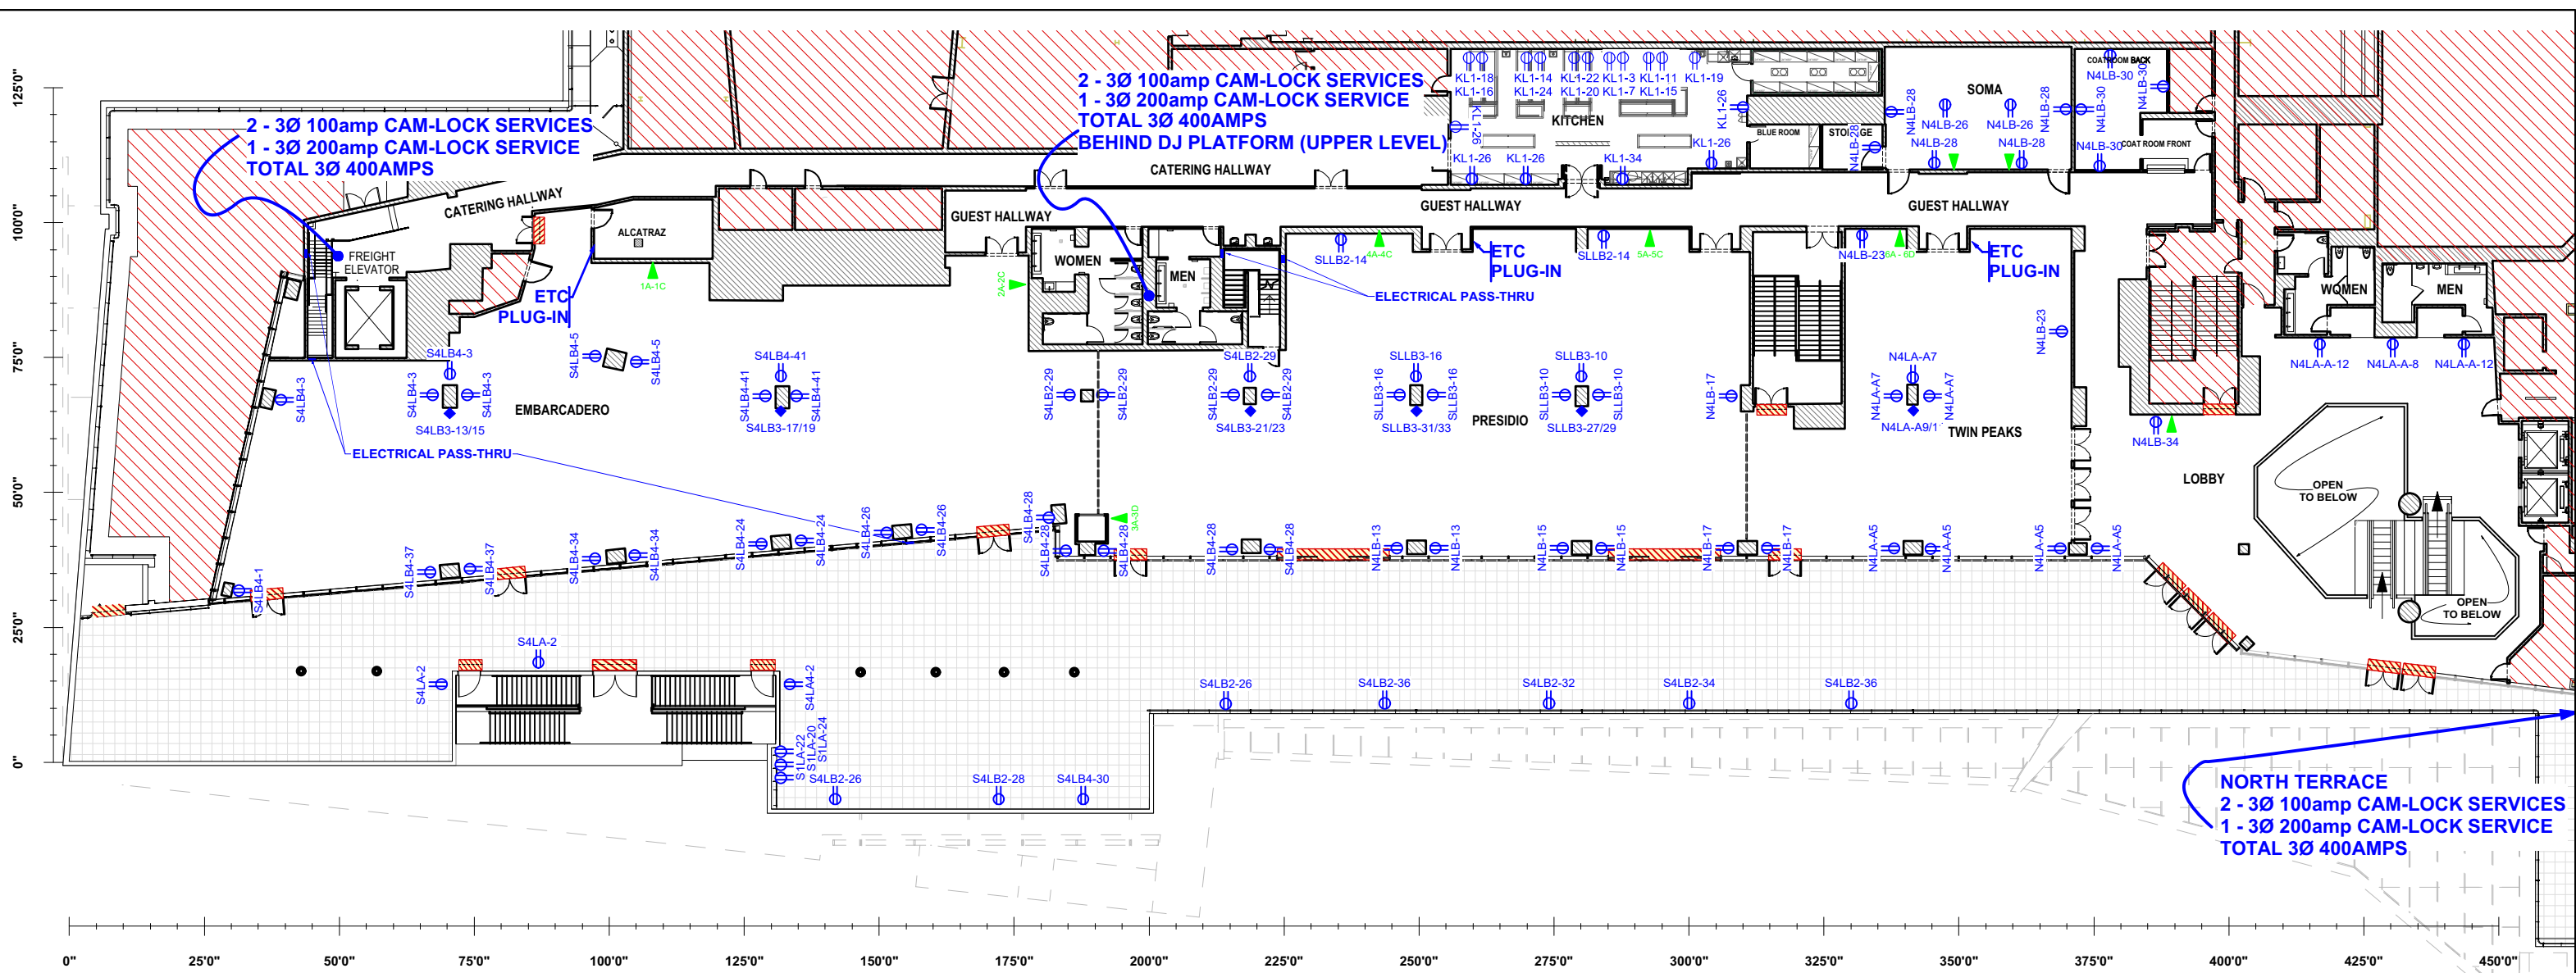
2 - 3Ø 100amp CAM-LOCK SERVICES
1 - 3Ø 200amp CAM-LOCK SERVICE
TOTAL 3Ø 400AMPS

2 - 3Ø 100amp CAM-LOCK SERVICES
1 - 3Ø 200amp CAM-LOCK SERVICE
TOTAL 3Ø 400AMPS
BEHIND DJ PLATFORM (UPPER LEVEL)

125'0"
100'0"
75'0"
50'0"
25'0"
0"

CATERING HALLWAY
FREIGHT ELEVATOR
ALCATRAZ
1A-1C
ETC PLUG-IN
GUEST HALLWAY
CATERING HALLWAY
WOMEN
MEN
2A-2C
KITCHEN
KL1-18 KL1-16 KL1-14 KL1-24 KL1-22 KL1-20 KL1-3 KL1-7 KL1-11 KL1-15 KL1-19
KL1-26 KL1-26 KL1-34 KL1-26 KL1-26
BLUE ROOM
STORAGE
SOMA
N4LB-26 N4LB-26 N4LB-28 N4LB-28 N4LB-28 N4LB-28
COAT ROOM BACK
N4LB-30 N4LB-30 N4LB-30 N4LB-30
COAT ROOM FRONT
GUEST HALLWAY
GUEST HALLWAY
SLLB2-14 4A-4C
ETC PLUG-IN
SLLB2-14 5A-5C
N4LB-23 6A-6D
ETC PLUG-IN
ELECTRICAL PASS-THRU
WOMEN
MEN
N4LB-23
N4LA-A-12 N4LA-A-8 N4LA-A-12
S4LB4-3 S4LB4-3 S4LB4-3 S4LB3-13/15
S4LB4-5 S4LB4-5
S4LB4-41 S4LB4-41 S4LB4-41 S4LB3-17/19
EMBARCADERO
S4LB4-3
S4LB2-29 S4LB2-29 S4LB2-29 S4LB2-29 S4LB2-29 S4LB3-21/23
SLLB3-16 SLLB3-16 SLLB3-16 SLLB3-31/33
PRESIDIO
SLLB3-10 SLLB3-10 SLLB3-10 SLLB3-27/29
N4LB-17
N4LA-A7 N4LA-A7 N4LA-A7 N4LA-A9/11
TWIN PEAKS
N4LB-34
LOBBY
OPEN TO BELOW
OPEN TO BELOW
ELECTRICAL PASS-THRU
S4LB4-1 S4LB4-37 S4LB4-37 S4LB4-34 S4LB4-34 S4LB4-24 S4LB4-24 S4LB4-26 S4LB4-26 S4LB4-28 S4LB4-28 S4LB4-28 3A-3D
S4LB2-28 S4LB2-28 N4LB-13 N4LB-13 N4LB-15 N4LB-15 N4LB-17 N4LB-17 N4LA-A5 N4LA-A5 N4LA-A5 N4LA-A5
S4LA-2 S4LA-2 S4LA4-2
S1LA-22 S1LA-20 S1LA-24
S4LB2-26 S4LB2-28 S4LB4-30
S4LB2-26 S4LB2-36 S4LB2-32 S4LB2-34 S4LB2-36

NORTH TERRACE
2 - 3Ø 100amp CAM-LOCK SERVICES
1 - 3Ø 200amp CAM-LOCK SERVICE
TOTAL 3Ø 400AMPS

0" 25'0" 50'0" 75'0" 100'0" 125'0" 150'0" 175'0" 200'0" 225'0" 250'0" 275'0" 300'0" 325'0" 350'0" 375'0" 400'0" 425'0" 450'0"